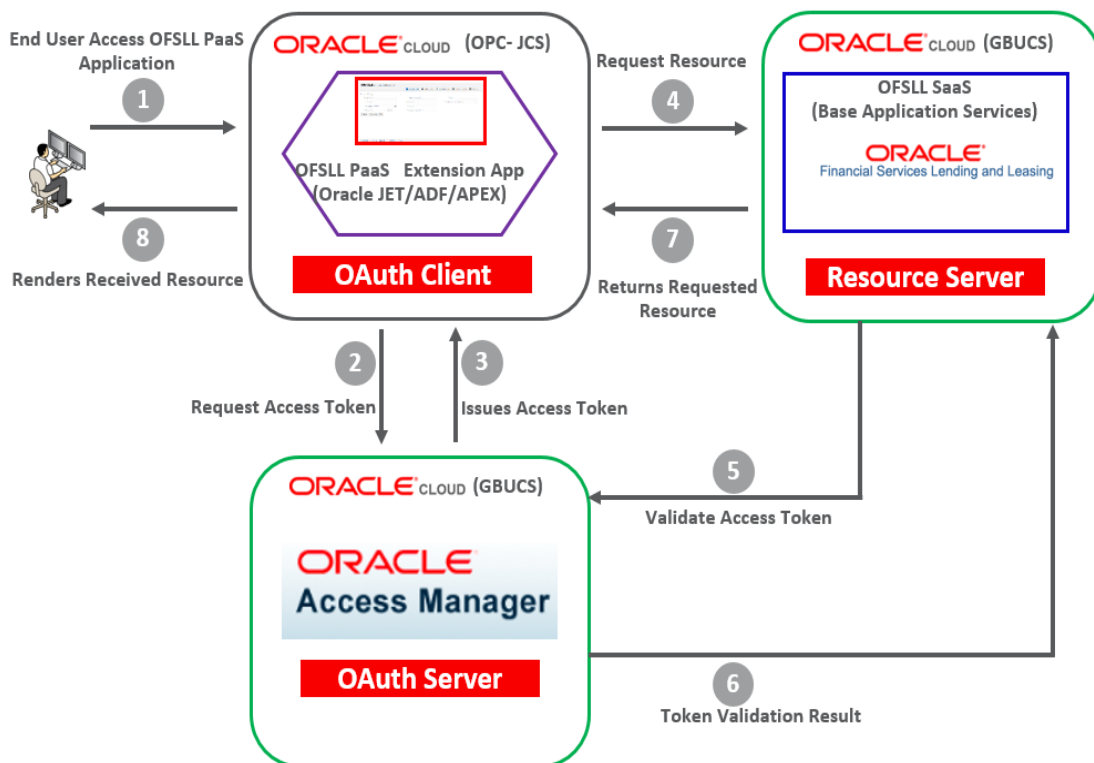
End User Access OFSLL PaaS Application

1

8

Renders Received Resource

ORACLE CLOUD (OPC- JCS)

OFSLL PaaS Extension App (Oracle JET/ADF/APEX)

OAuth Client

Request Resource

4

7

Returns Requested Resource

ORACLE CLOUD (GBUCS)

OFSLL SaaS (Base Application Services)

ORACLE Financial Services Lending and Leasing

Resource Server

2

Request Access Token

3

Issues Access Token

ORACLE CLOUD (GBUCS)

ORACLE Access Manager

OAuth Server

5

Validate Access Token

6

Token Validation Result